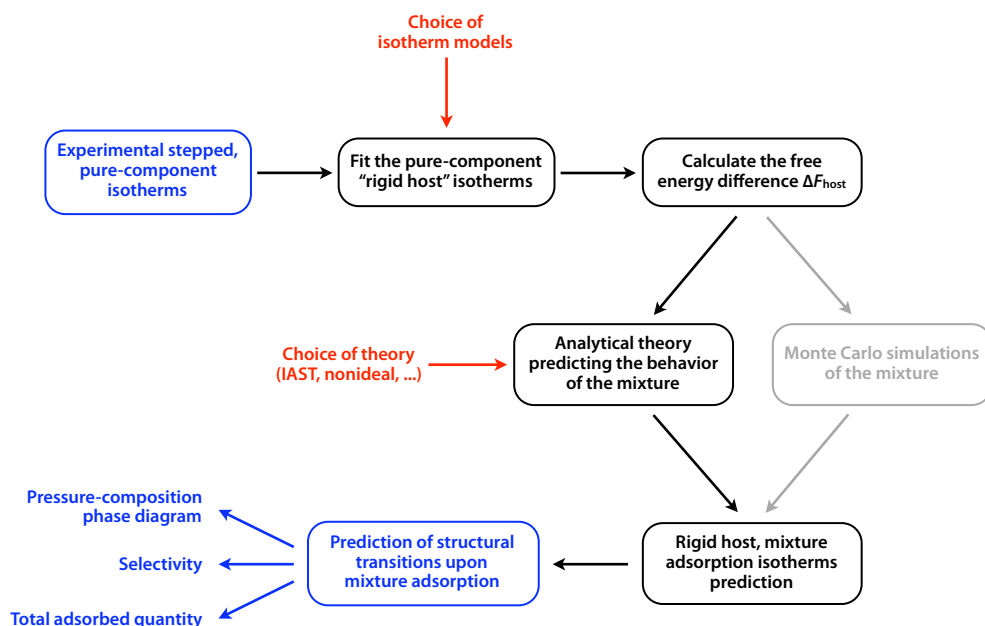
Choice of isotherm models

Experimental stepped, pure-component isotherms

Fit the pure-component "rigid host" isotherms

Calculate the free energy difference $\Delta F_{host}$

Choice of theory (IAST, nonideal, ...)

Analytical theory predicting the behavior of the mixture

Monte Carlo simulations of the mixture

Pressure-composition phase diagram

Selectivity

Total adsorbed quantity

Prediction of structural transitions upon mixture adsorption

Rigid host, mixture adsorption isotherms prediction